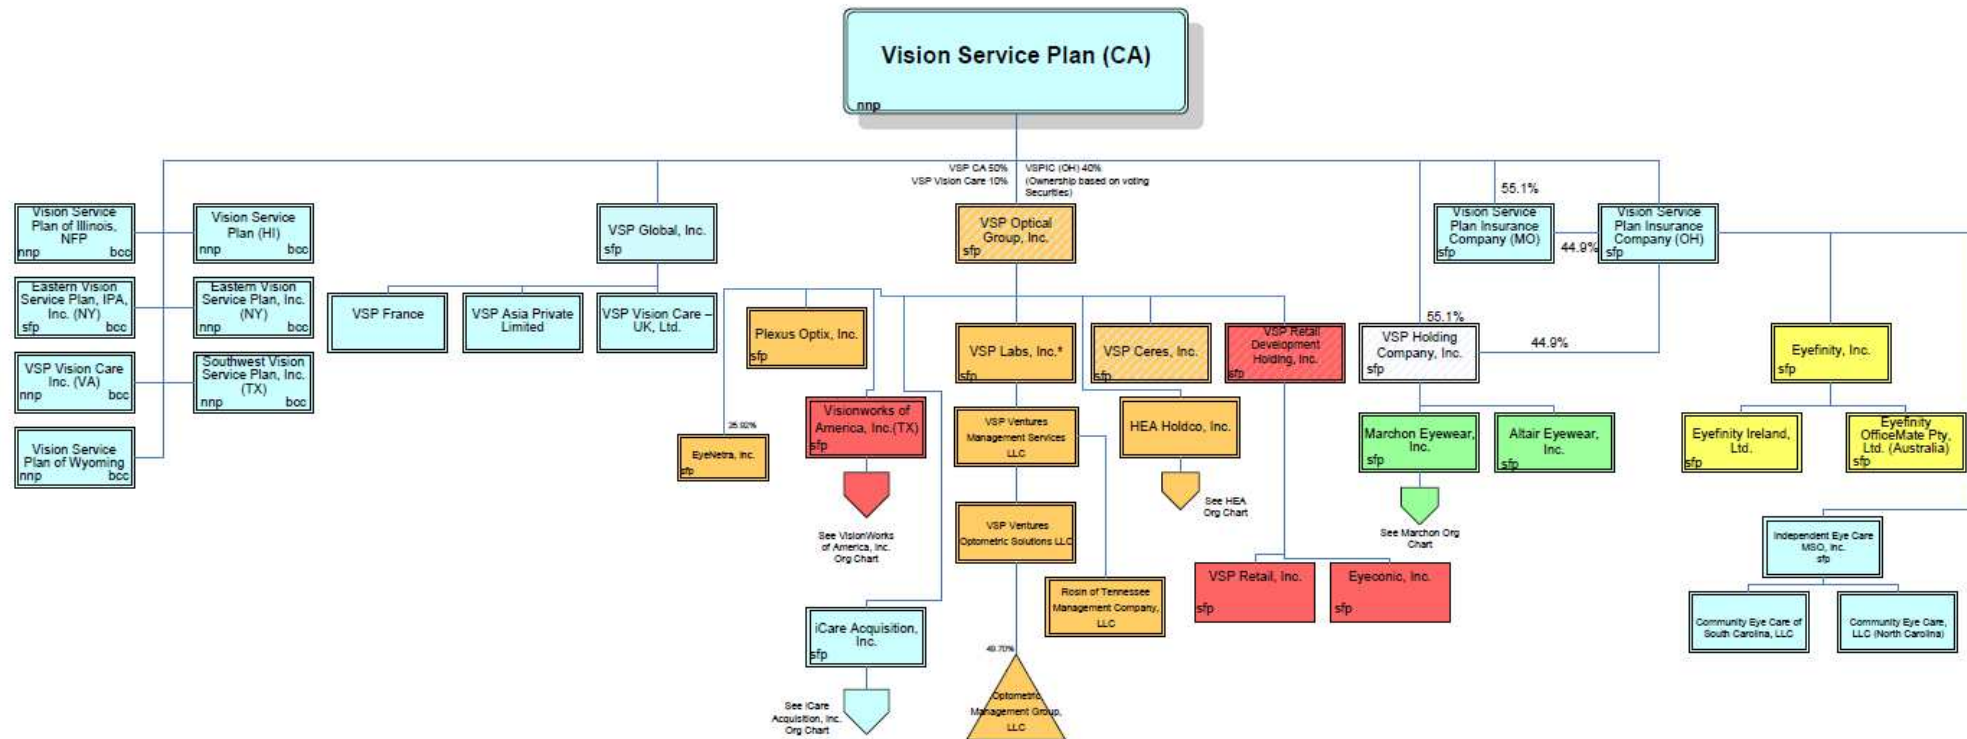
Vision Service Plan (CA)
nnp

VSP CA 50%
VSP Vision Care 10%
VSPIC (OH) 40%
(Ownership based on voting Securities)

55.1%

Vision Service Plan of Illinois, NFP
nnp bcc

Vision Service Plan (HI)
nnp bcc

Eastern Vision Service Plan, IPA, Inc. (NY)
sfp bcc

Eastern Vision Service Plan, Inc. (NY)
nnp bcc

VSP Vision Care Inc. (VA)
nnp bcc

Southwest Vision Service Plan, Inc. (TX)
nnp bcc

Vision Service Plan of Wyoming
nnp bcc

VSP Global, Inc.
sfp

VSP France

VSP Asia Private Limited

VSP Vision Care – UK, Ltd.

VSP Optical Group, Inc.
sfp

Plexus Optix, Inc.
sfp

VSP Labs, Inc.*
sfp

VSP Ceres, Inc.
sfp

VSP Retail Development Holding, Inc.
sfp

Vision Service Plan Insurance Company (MO)
sfp

44.9%

Vision Service Plan Insurance Company (OH)
sfp

55.1%

VSP Holding Company, Inc.
sfp

44.9%

Eyefinity, Inc.
sfp

25.02%
EyeNetra, Inc.
sfp

Visionworks of America, Inc.(TX)
sfp

See VisionWorks of America, Inc. Org Chart

VSP Ventures Management Services LLC

HEA Holdco, Inc.

See HEA Org Chart

Marchon Eyewear, Inc.
sfp

Altair Eyewear, Inc.
sfp

See Marchon Org Chart

Eyefinity Ireland, Ltd.
sfp

Eyefinity OfficeMate Pty, Ltd. (Australia)
sfp

VSP Ventures Optometric Solutions LLC

Rosin of Tennessee Management Company, LLC

VSP Retail, Inc.
sfp

Eyeconic, Inc.
sfp

Independent Eye Care MSO, Inc.
sfp

iCare Acquisition, Inc.
sfp

See iCare Acquisition, Inc. Org Chart

49.70%
Optometric Management Group, LLC

Community Eye Care of South Carolina, LLC

Community Eye Care, LLC (North Carolina)